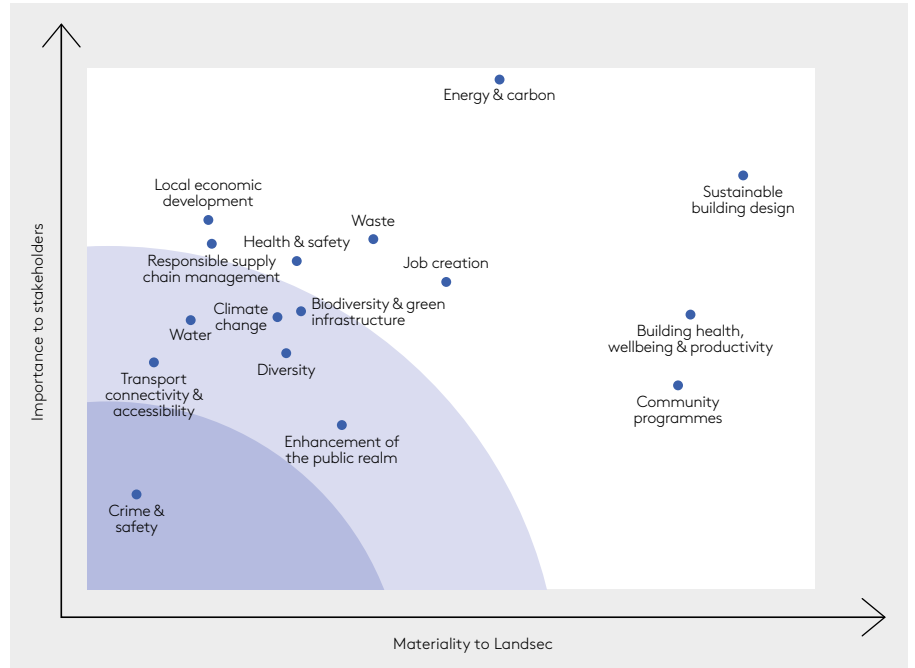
Energy & carbon

Local economic development

Sustainable building design

Waste

Health & safety

Responsible supply chain management

Job creation

Climate change

Biodiversity & green infrastructure

Water

Building health, wellbeing & productivity

Diversity

Transport connectivity & accessibility

Community programmes

Enhancement of the public realm

Crime & safety

Importance to stakeholders

Materiality to Landsec